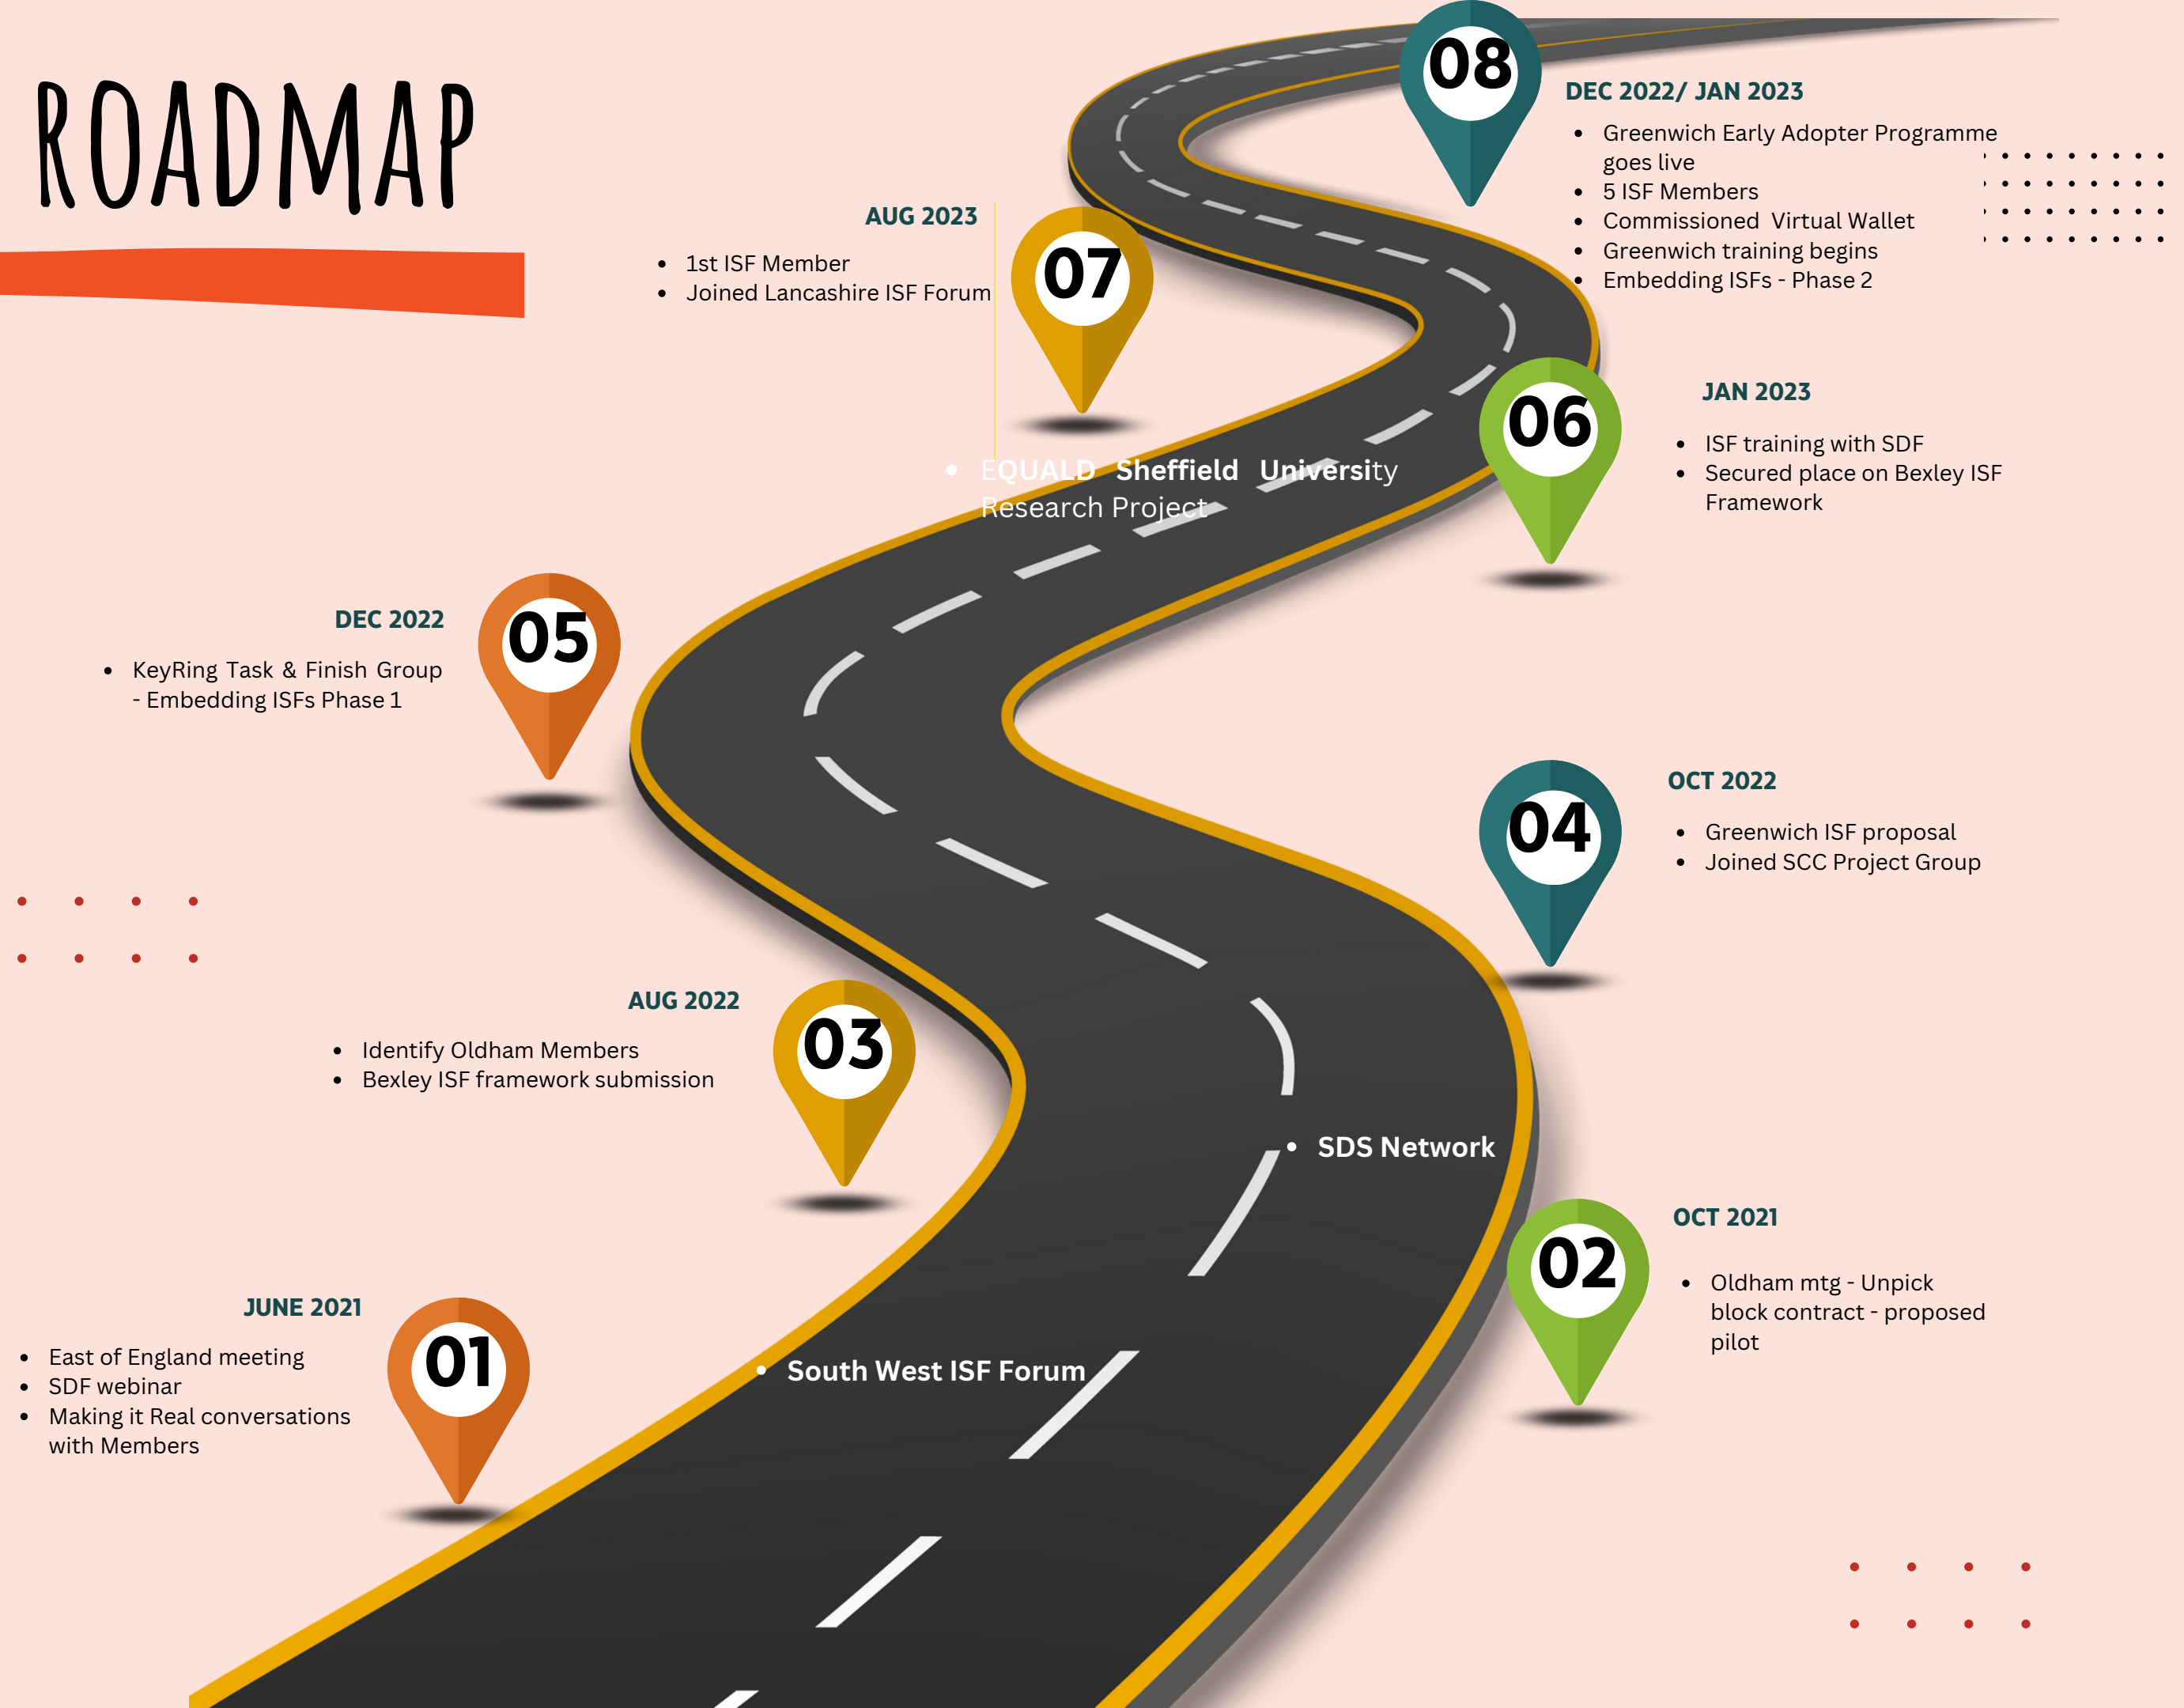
ROADMAP

08

DEC 2022/ JAN 2023

- Greenwich Early Adopter Programme goes live
- 5 ISF Members
- Commissioned Virtual Wallet
- Greenwich training begins
- Embedding ISFs - Phase 2

AUG 2023

- 1st ISF Member
- Joined Lancashire ISF Forum

07

- EQUALD Sheffield University Research Project

06

JAN 2023

- ISF training with SDF
- Secured place on Bexley ISF Framework

DEC 2022

- KeyRing Task & Finish Group - Embedding ISFs Phase 1

05

04

OCT 2022

- Greenwich ISF proposal
- Joined SCC Project Group

AUG 2022

- Identify Oldham Members
- Bexley ISF framework submission

03

- SDS Network

02

OCT 2021

- Oldham mtg - Unpick block contract - proposed pilot

JUNE 2021

- East of England meeting
- SDF webinar
- Making it Real conversations with Members

01

- South West ISF Forum